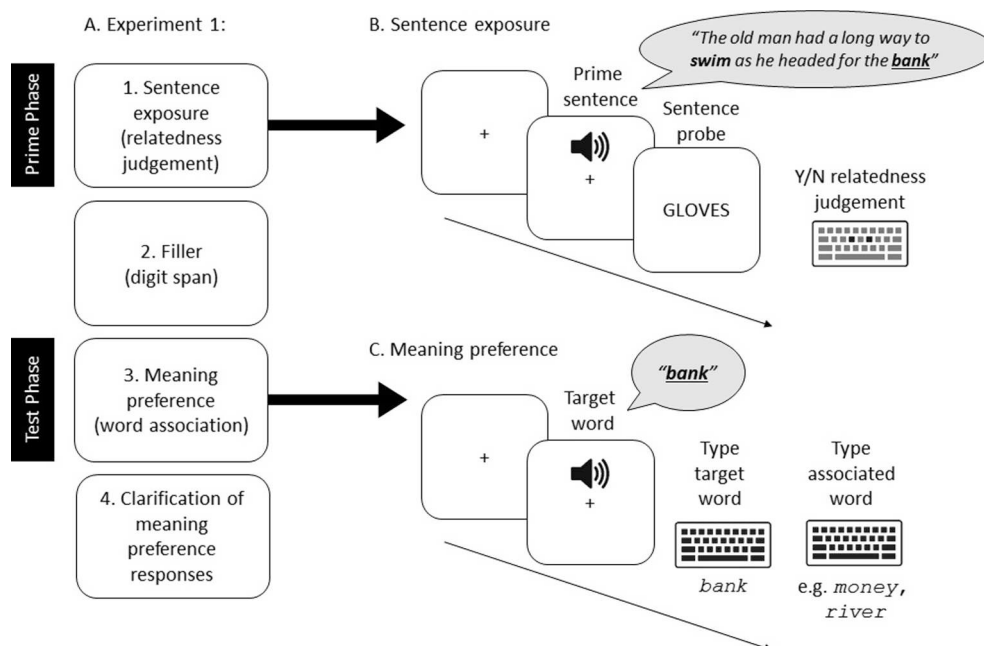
A. Experiment 1:

Prime Phase

1. Sentence exposure (relatedness judgement)

2. Filler (digit span)

Test Phase

3. Meaning preference (word association)

4. Clarification of meaning preference responses

B. Sentence exposure

"The old man had a long way to swim as he headed for the bank"

+

Prime sentence

+

Sentence probe

GLOVES

Y/N relatedness judgement

C. Meaning preference

"bank"

+

Target word

+

Type target word

bank

Type associated word

e.g. money, river